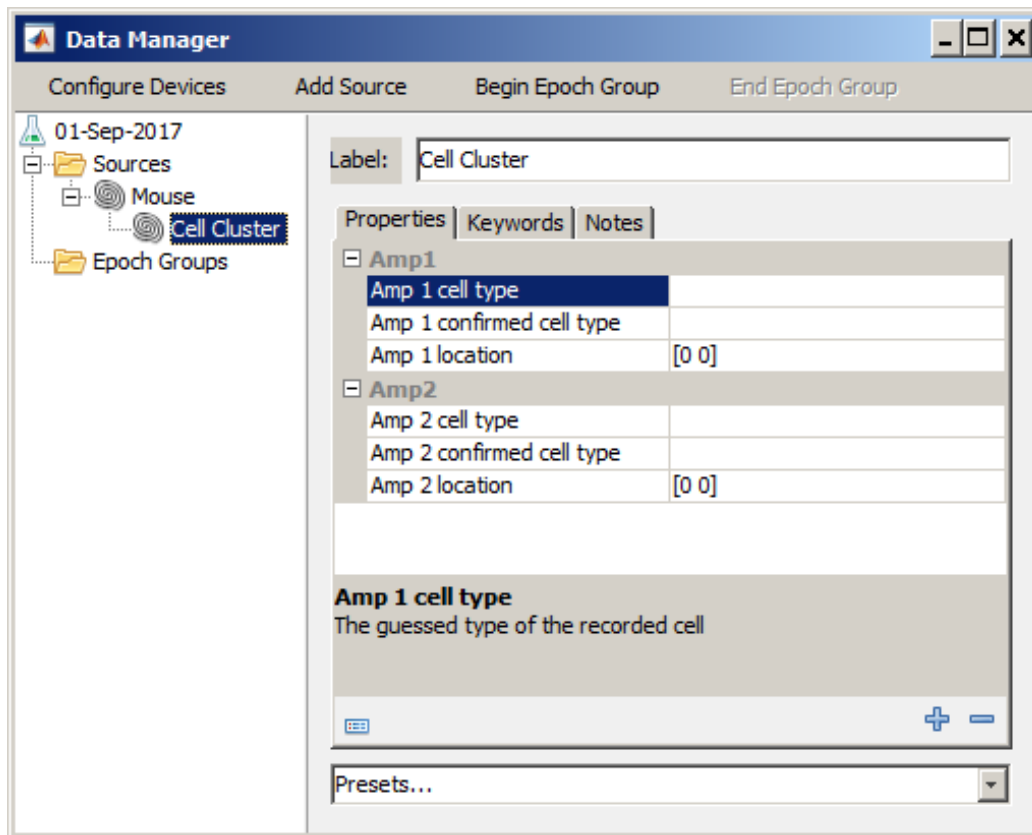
Data Manager

Configure Devices Add Source Begin Epoch Group End Epoch Group

01-Sep-2017
Sources
Mouse
Cell Cluster
Epoch Groups

Label: Cell Cluster

Properties Keywords Notes

Amp1

| | |
|---|---|
| Amp 1 cell type | |
| Amp 1 confirmed cell type | |
| Amp 1 location | [0 0] |

Amp2

| | |
|---|---|
| Amp 2 cell type | |
| Amp 2 confirmed cell type | |
| Amp 2 location | [0 0] |

Amp 1 cell type
The guessed type of the recorded cell

Presets...